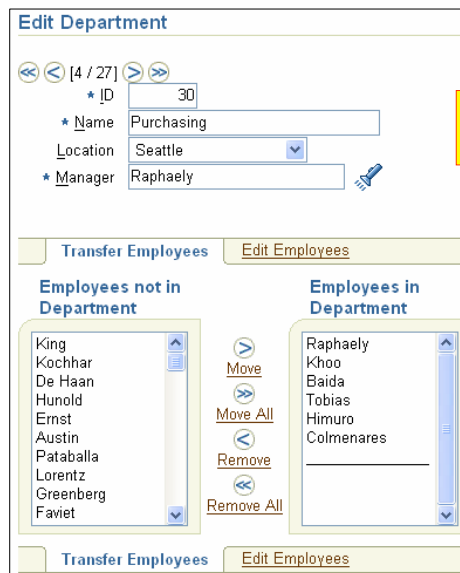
Edit Department

[4 / 27]

* ID 30

* Name Purchasing

Location Seattle

* Manager Raphaely

Transfer Employees | Edit Employees

Employees not in Department

King
Kochhar
De Haan
Hunold
Ernst
Austin
Pataballa
Lorentz
Greenberg
Faviet

Move
Move All
Remove
Remove All

Employees in Department

Raphaely
Khoo
Baida
Tobias
Himuro
Colmenares

Transfer Employees | Edit Employees